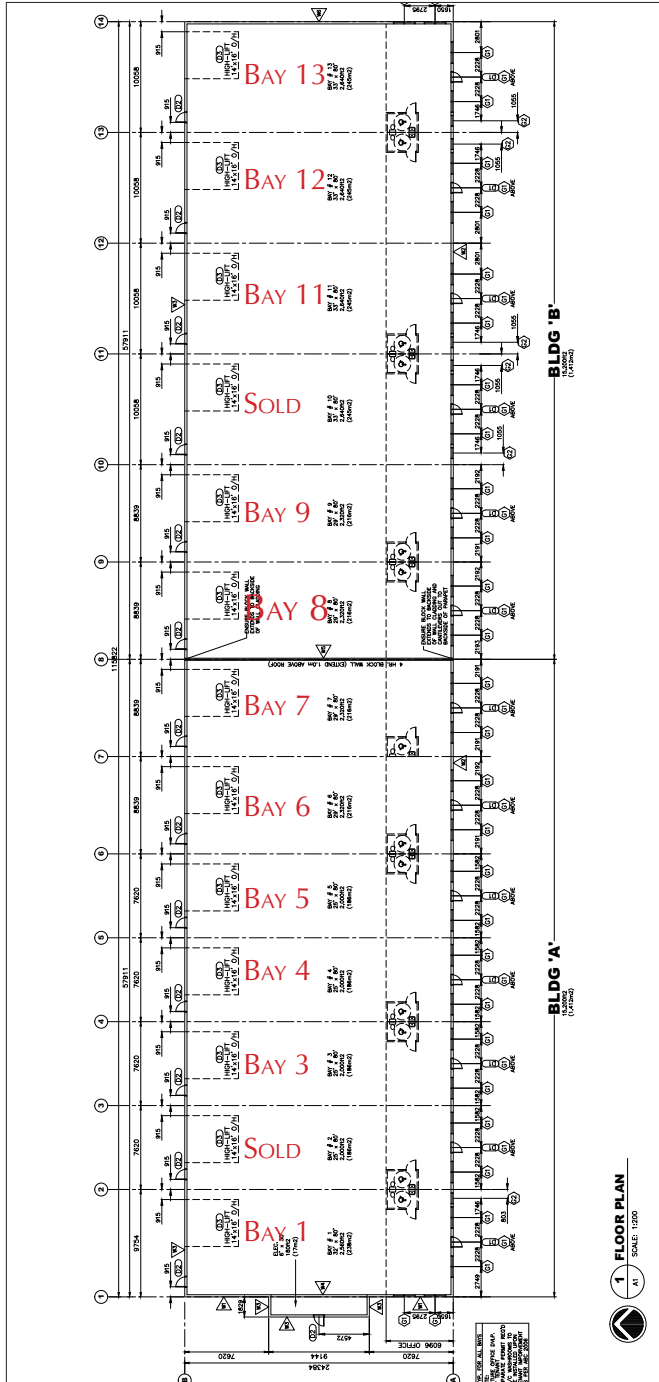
Bay 13

Bay 12

Bay 11

Sold

Bay 9

Bay 8

Bay 7

Bay 6

Bay 5

Bay 4

Bay 3

Sold

Bay 1

BLDG 'B'

BLDG 'A'

4 HR. BLOCK WALL (EXTEND 1.0m ABOVE ROOF)

14
13
12
11
10
9
8
7
6
5
4
3
2
1

10058
10058
10058
10058
8839
8839
8839
8839
7620
7620
7620
7620
9754
57911
57911
115822

7620
9144
7620
24384
6096 OFFICE
4572

1 FLOOR PLAN
A1 SCALE: 1:200